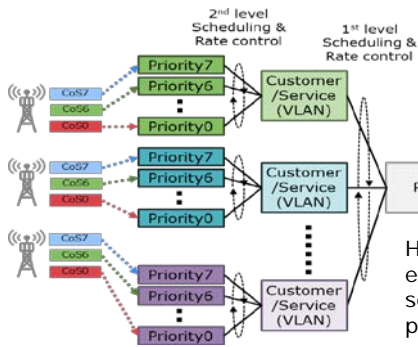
2nd level Scheduling & Rate control

1st level Scheduling & Rate control

CoS7
CoS6
CoS0

Priority7
Priority6
Priority0

Customer /Service (VLAN)

CoS7
CoS6
CoS0

Priority7
Priority6
Priority0

Customer /Service (VLAN)

CoS7
CoS6
CoS0

Priority7
Priority6
Priority0

Customer /Service (VLAN)

F

H
e
s
p